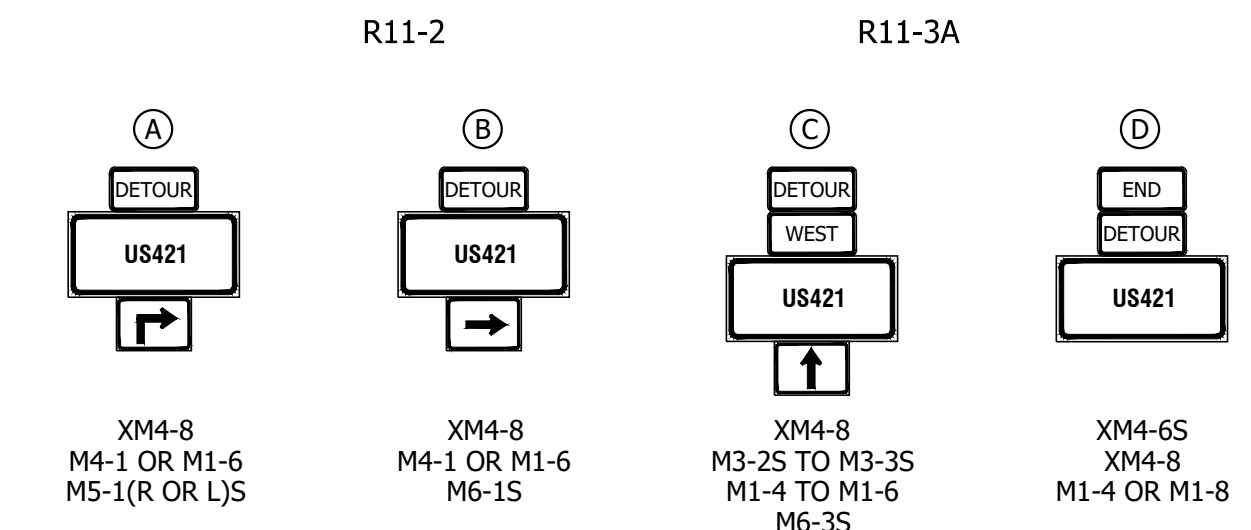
R11-2

R11-3A

A

DETOUR

US421

XM4-8
M4-1 OR M1-6
M5-1(R OR L)S

B

DETOUR

US421

XM4-8
M4-1 OR M1-6
M6-1S

C

DETOUR

WEST

US421

XM4-8
M3-2S TO M3-3S
M1-4 TO M1-6
M6-3S

D

END

DETOUR

US421

XM4-6S
XM4-8
M1-4 OR M1-8